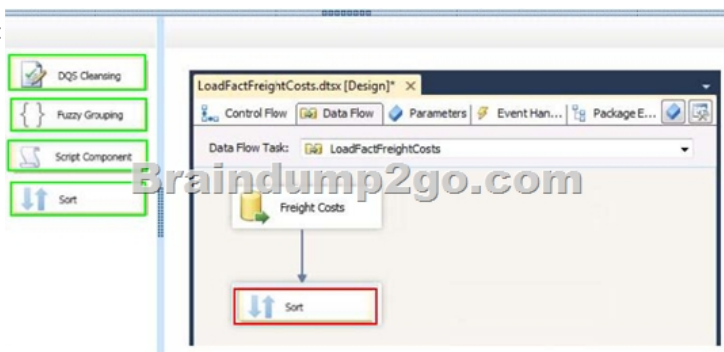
DQS Cleansing

Fuzzy Grouping

Script Component

Sort

LoadFactFreightCosts.dtsx [Design]*

Control Flow | Data Flow | Parameters | Event Han... | Package E...

Data Flow Task: LoadFactFreightCosts

Braindump2go.com

Freight Costs

Sort